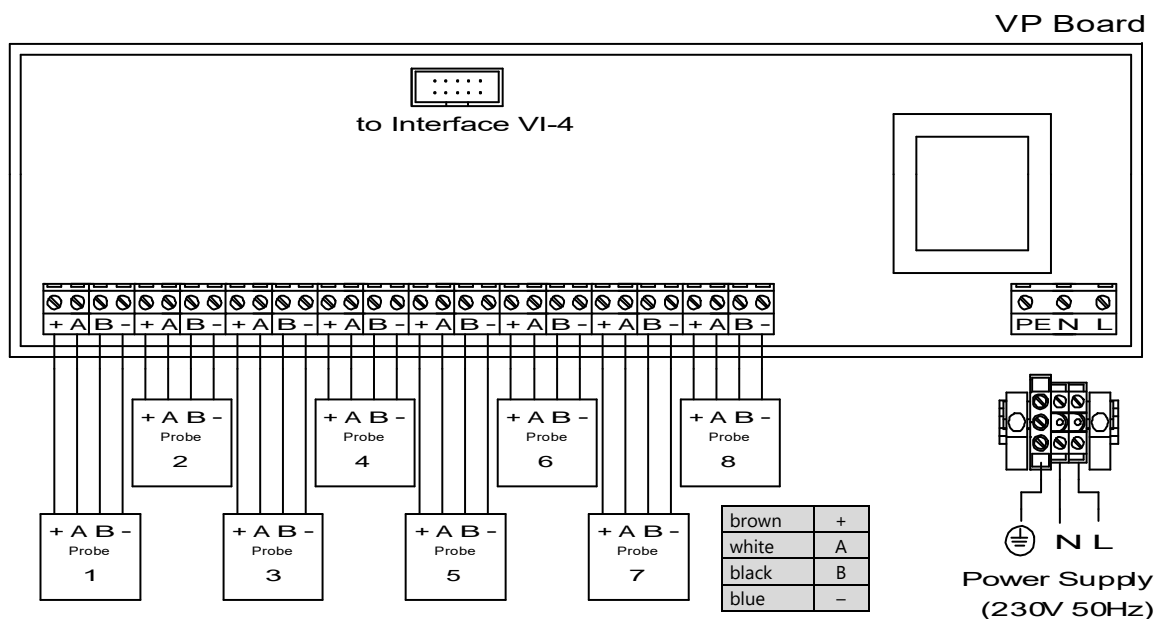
VP Board

to Interface VI-4

+ A B - + A B - + A B - + A B - + A B - + A B - + A B - + A B -

PE N L

+ A B -
Probe
2

+ A B -
Probe
4

+ A B -
Probe
6

+ A B -
Probe
8

+ A B -
Probe
1

+ A B -
Probe
3

+ A B -
Probe
5

+ A B -
Probe
7

| brown | + |
|---|---|
| white | A |
| black | B |
| blue | – |

N L

Power Supply
(230V 50Hz)